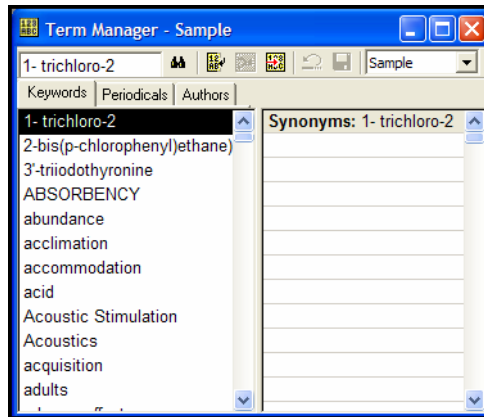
Term Manager - Sample

1- trichloro-2

Sample

Keywords | Periodicals | Authors

1- trichloro-2
2-bis(p-chlorophenyl)ethane)
3'-triiodothyronine
ABSORBENCY
abundance
acclimation
accommodation
acid
Acoustic Stimulation
Acoustics
acquisition
adults
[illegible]

Synonyms: 1- trichloro-2